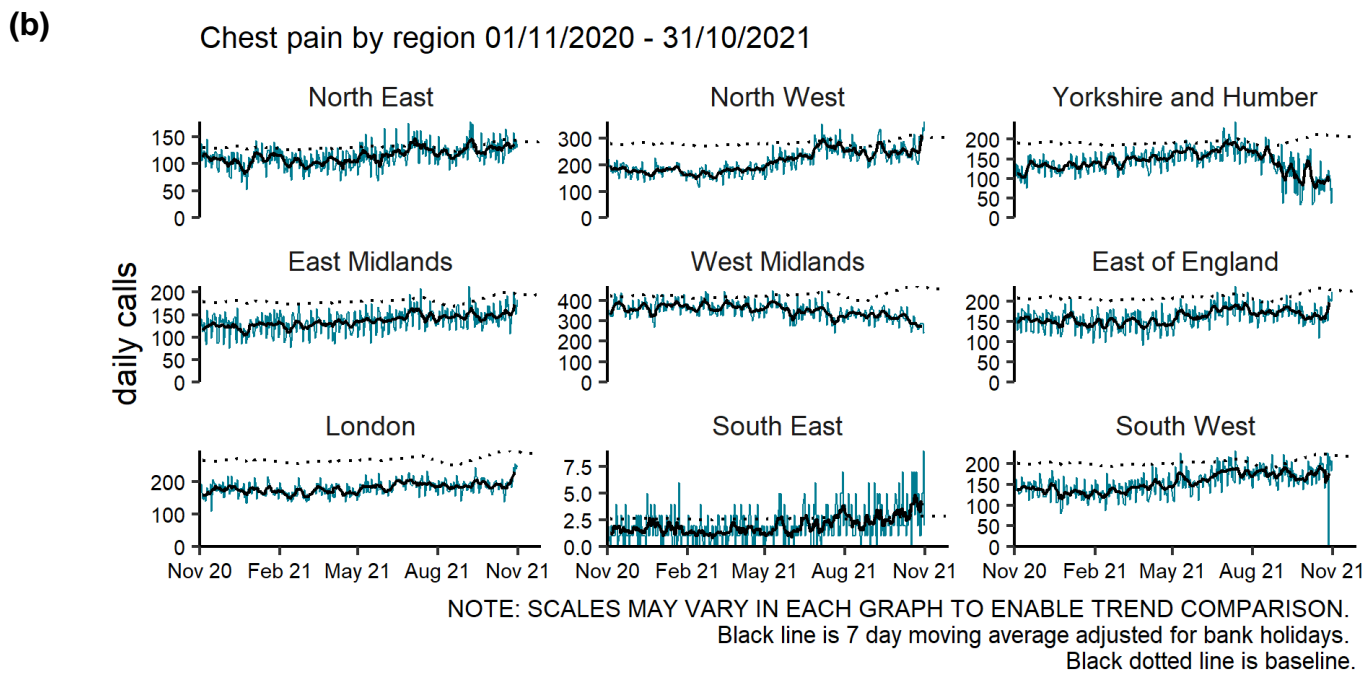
(b)

Chest pain by region 01/11/2020 - 31/10/2021

daily calls

North East
150
100
50
0

North West
300
200
100
0

Yorkshire and Humber
200
150
100
50
0

East Midlands
200
150
100
50
0

West Midlands
400
300
200
100
0

East of England
200
150
100
50
0

London
200
100
0

South East
7.5
5.0
2.5
0.0

South West
200
150
100
50
0

Nov 20 Feb 21 May 21 Aug 21 Nov 21
Nov 20 Feb 21 May 21 Aug 21 Nov 21
Nov 20 Feb 21 May 21 Aug 21 Nov 21

NOTE: SCALES MAY VARY IN EACH GRAPH TO ENABLE TREND COMPARISON.
Black line is 7 day moving average adjusted for bank holidays.
Black dotted line is baseline.